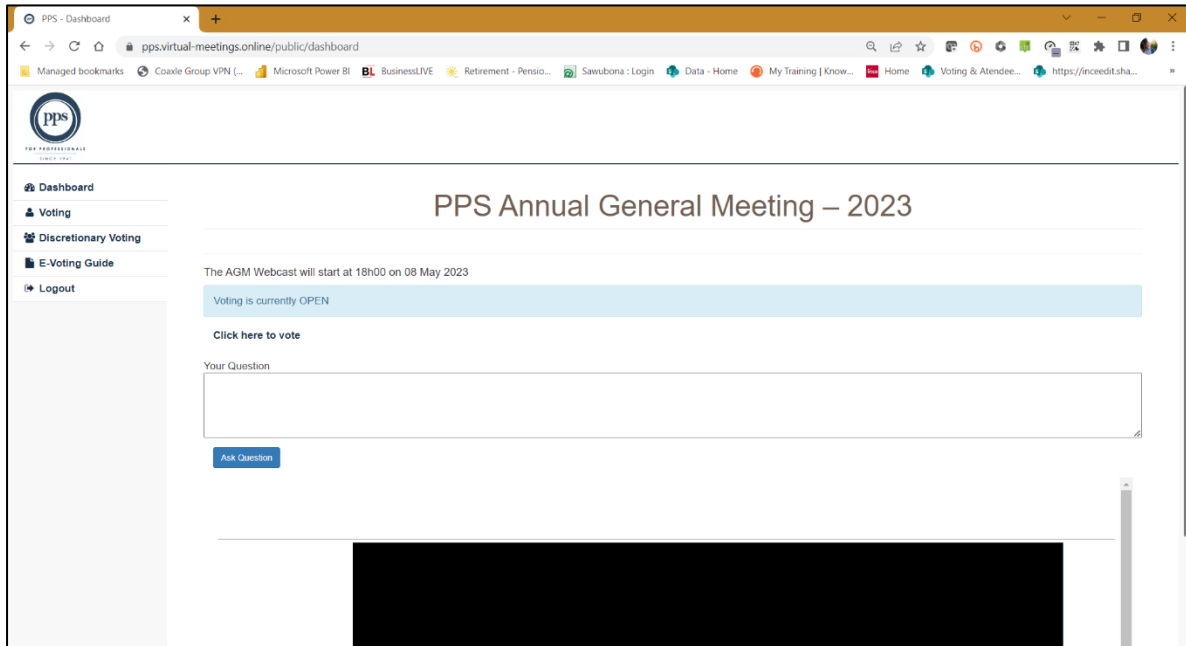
PPS - Dashboard ×

pps.virtual-meetings.online/public/dashboard

Managed bookmarks Coaxle Group VPN (... Microsoft Power BI BL BusinessLIVE Retirement - Pensio... Sawubona : Login Data - Home My Training | Know... Home Voting & Atendee... https://inceedit.sha...

pps
FOR PROFESSIONALS
SINCE 1941

Dashboard
Voting
Discretionary Voting
E-Voting Guide
Logout

PPS Annual General Meeting – 2023

The AGM Webcast will start at 18h00 on 08 May 2023

Voting is currently OPEN

Click here to vote

Your Question

Ask Question